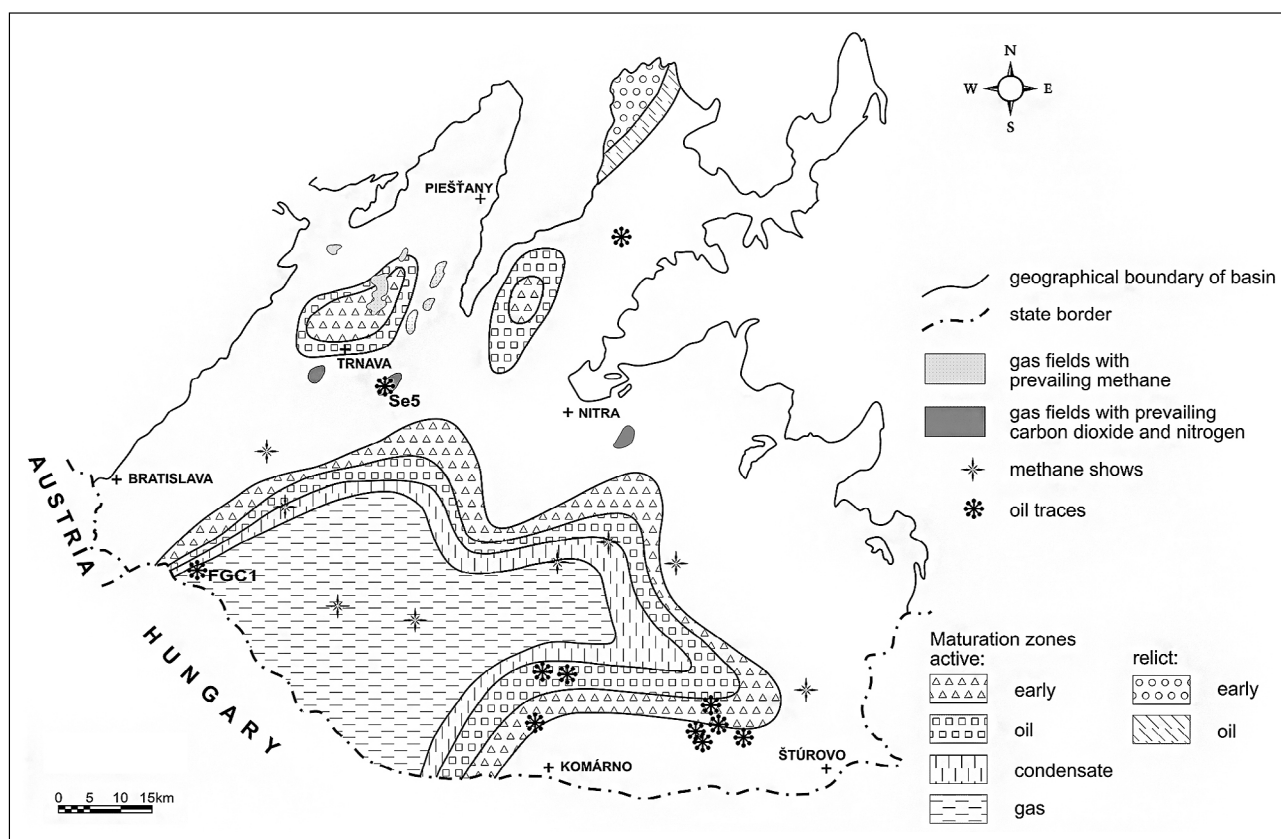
N
W E
S

PIEŠŤANY

TRNAVA

Se5

NITRA

BRATISLAVA

AUSTRIA

FGC1

HUNGARY

KOMÁRNO

ŠTÚROVO

geographical boundary of basin
state border
gas fields with prevailing methane
gas fields with prevailing carbon dioxide and nitrogen
methane shows
oil traces

Maturation zones
active:
early
oil
condensate
gas

relict:
early
oil

0 5 10 15km